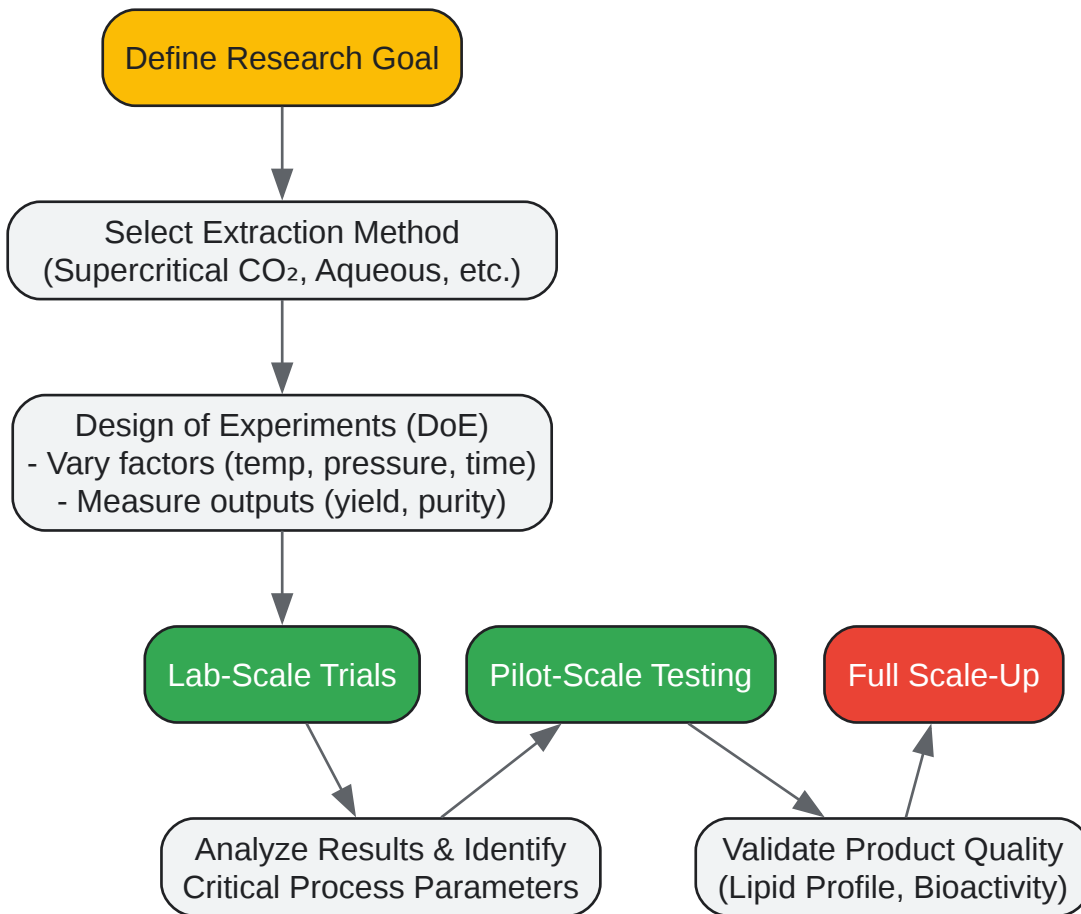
Define Research Goal

Select Extraction Method
(Supercritical $CO_2$, Aqueous, etc.)

Design of Experiments (DoE)
- Vary factors (temp, pressure, time)
- Measure outputs (yield, purity)

Lab-Scale Trials

Pilot-Scale Testing

Full Scale-Up

Analyze Results & Identify Critical Process Parameters

Validate Product Quality (Lipid Profile, Bioactivity)